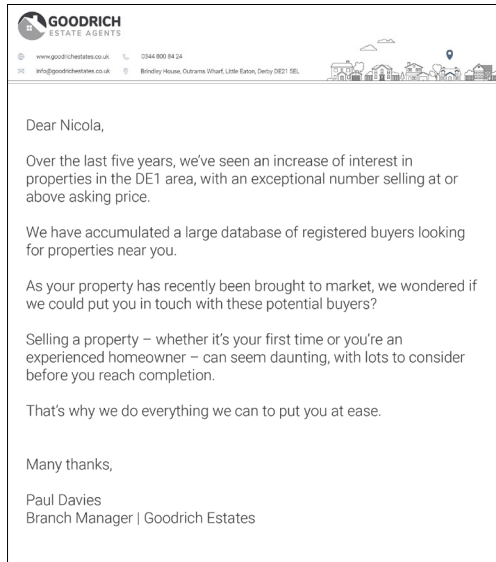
GOODRICH
ESTATE AGENTS

www.goodrichestates.co.uk
0344 800 84 24
info@goodrichestates.co.uk
Brindley House, Outrams Wharf, Little Eaton, Derby DE21 5EL

Dear Nicola,

Over the last five years, we've seen an increase of interest in properties in the DE1 area, with an exceptional number selling at or above asking price.

We have accumulated a large database of registered buyers looking for properties near you.

As your property has recently been brought to market, we wondered if we could put you in touch with these potential buyers?

Selling a property – whether it's your first time or you're an experienced homeowner – can seem daunting, with lots to consider before you reach completion.

That's why we do everything we can to put you at ease.

Many thanks,

Paul Davies
Branch Manager | Goodrich Estates